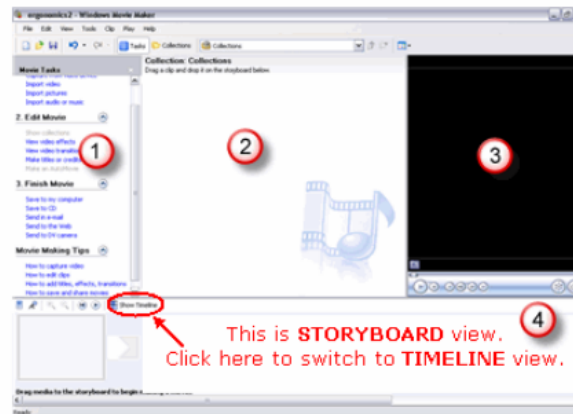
ergonomics2 - Windows Movie Maker

File Edit View Tools Clip Play Help

Tasks Collections Collections

Movie Tasks

Import video
Import pictures
Import audio or music

2. Edit Movie

Show collections
View video effects
View video transitions
Make titles or credits
Make an AutoMovie

3. Finish Movie

Save to my computer
Save to CD
Send in e-mail
Send to the Web
Send to DV camera

Movie Making Tips

How to capture video
How to edit clips
How to add titles, effects, transitions
How to save and share movies

Collection: Collections
Drag a clip and drop it on the storyboard below.

1

2

3

4

Show Timeline

This is STORYBOARD view.
Click here to switch to TIMELINE view.

Drag media to the storyboard to begin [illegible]

Ready